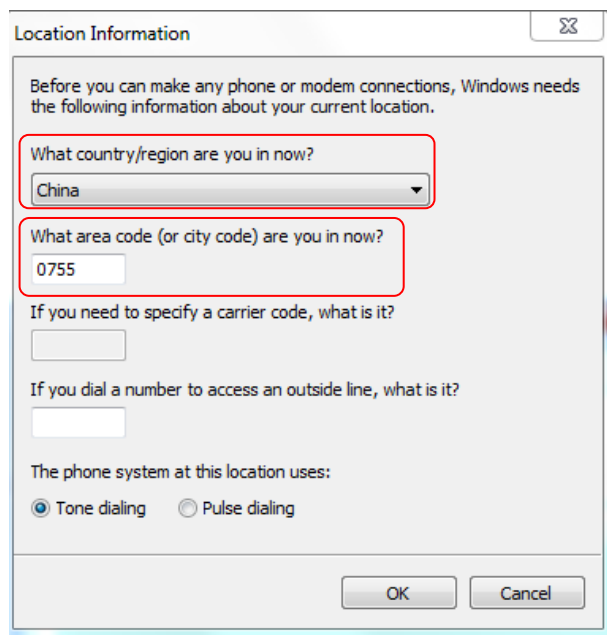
Location Information

Before you can make any phone or modem connections, Windows needs the following information about your current location.

What country/region are you in now?

China

What area code (or city code) are you in now?

0755

If you need to specify a carrier code, what is it?

If you dial a number to access an outside line, what is it?

The phone system at this location uses:

Tone dialing Pulse dialing

OK Cancel